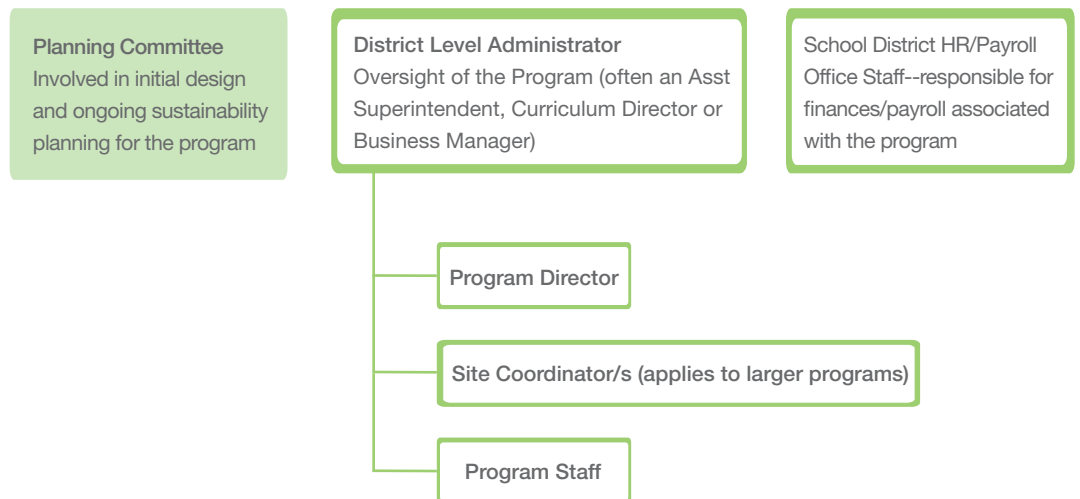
Planning Committee
Involved in initial design and ongoing sustainability planning for the program

District Level Administrator
Oversight of the Program (often an Asst Superintendent, Curriculum Director or Business Manager)

School District HR/Payroll Office Staff--responsible for finances/payroll associated with the program

Program Director

Site Coordinator/s (applies to larger programs)

Program Staff